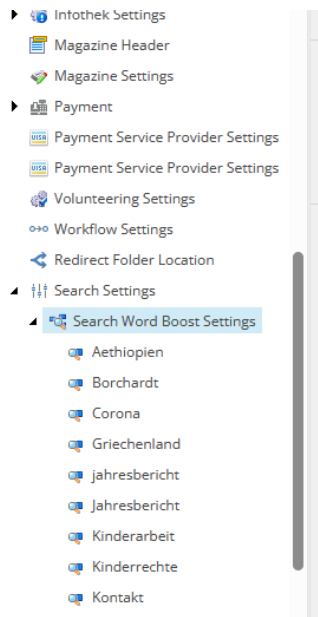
Infothek Settings
Magazine Header
Magazine Settings
Payment
Payment Service Provider Settings
Payment Service Provider Settings
Volunteering Settings
Workflow Settings
Redirect Folder Location
Search Settings
Search Word Boost Settings
Aethiopien
Borchardt
Corona
Griechenland
jahresbericht
Jahresbericht
Kinderarbeit
Kinderrechte
Kontakt